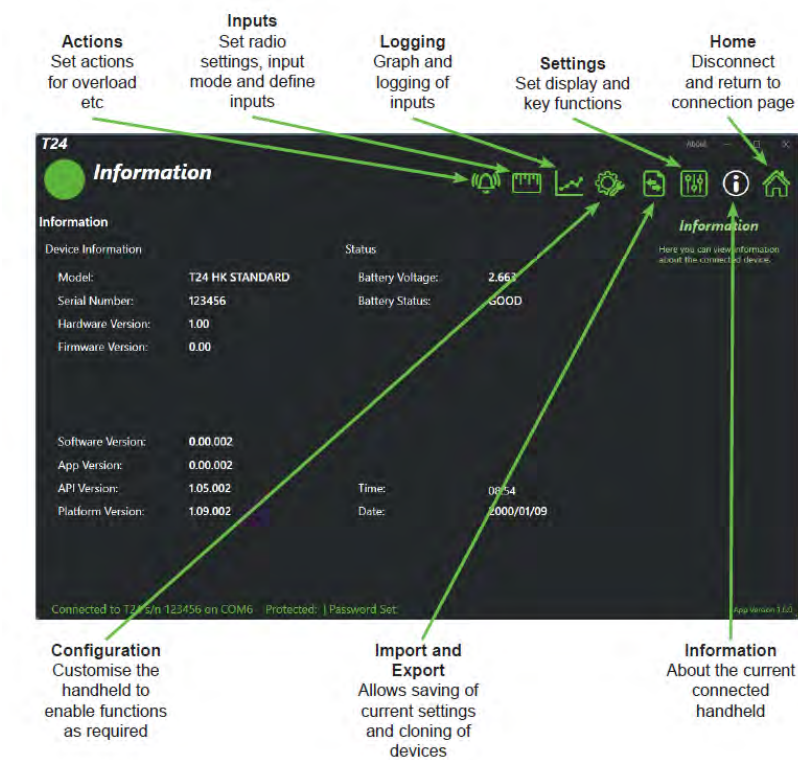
**Actions**
Set actions for overload etc

**Inputs**
Set radio settings, input mode and define inputs

**Logging**
Graph and logging of inputs

**Settings**
Set display and key functions

**Home**
Disconnect and return to connection page

T24

About — □ ✕

Information

Information

Device Information

| | |
|---|---|
| Model: | T24 HK STANDARD |
| Serial Number: | 123456 |
| Hardware Version: | 1.00 |
| Firmware Version: | 0.00 |

Status

| | |
|---|---|
| Battery Voltage: | 2.663 |
| Battery Status: | GOOD |

| | |
|---|---|
| Software Version: | 0.00.002 |
| App Version: | 0.00.002 |
| API Version: | 1.05.002 |
| Platform Version: | 1.09.002 |

| | |
|---|---|
| Time: | 08:54 |
| Date: | 2000/01/09 |

Information

Here you can view information about the connected device.

Connected to T24 s/n 123456 on COM6 Protected: | Password Set

App Version 1.6.0

**Configuration**
Customise the handheld to enable functions as required

**Import and Export**
Allows saving of current settings and cloning of devices

**Information**
About the current connected handheld